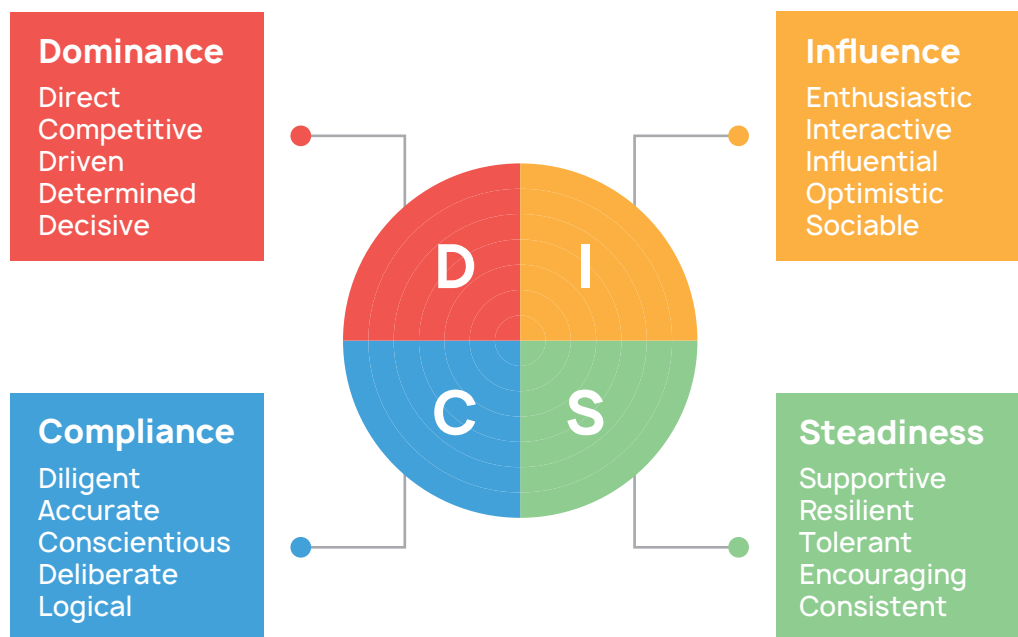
Dominance
Direct
Competitive
Driven
Determined
Decisive

Influence
Enthusiastic
Interactive
Influential
Optimistic
Sociable

D I
C S

Compliance
Diligent
Accurate
Conscientious
Deliberate
Logical

Steadiness
Supportive
Resilient
Tolerant
Encouraging
Consistent